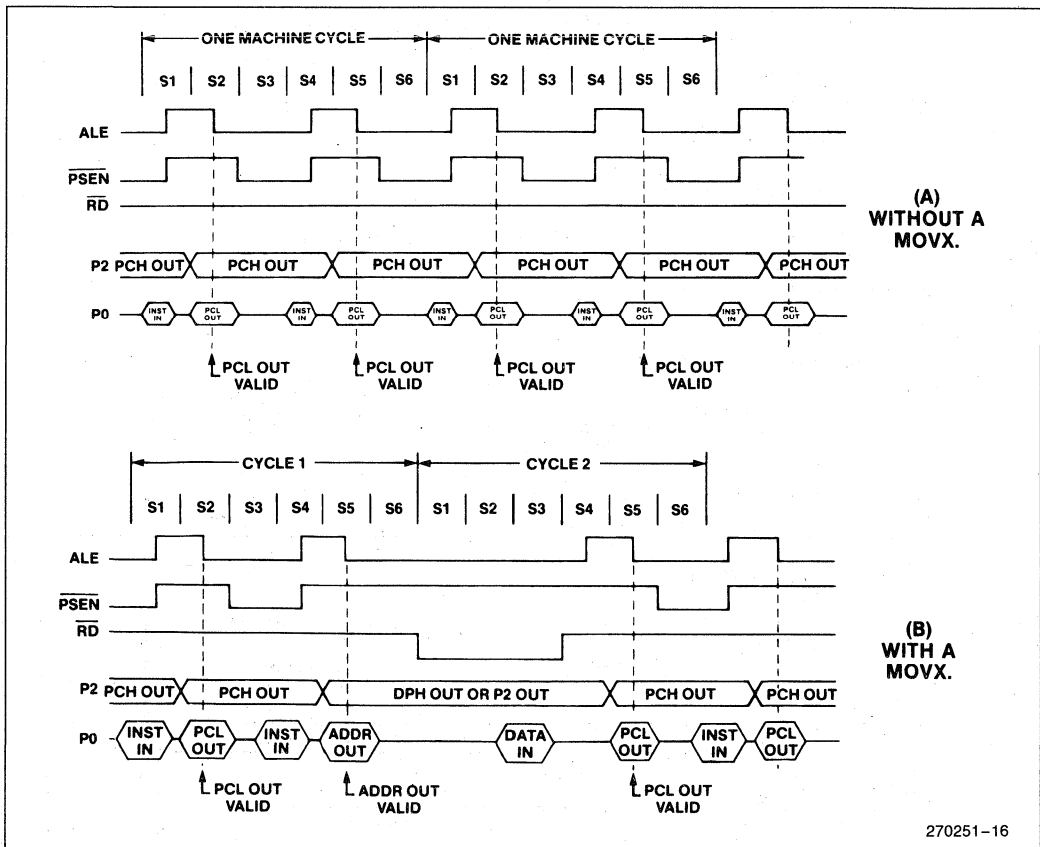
ONE MACHINE CYCLE ONE MACHINE CYCLE

S1 S2 S3 S4 S5 S6 S1 S2 S3 S4 S5 S6

ALE

$\overline{PSEN}$

$\overline{RD}$

(A) WITHOUT A MOVX.

P2 PCH OUT PCH OUT PCH OUT PCH OUT PCH OUT PCH OUT

P0 INST IN PCL OUT INST IN PCL OUT INST IN PCL OUT INST IN PCL OUT INST IN PCL OUT

PCL OUT VALID PCL OUT VALID PCL OUT VALID PCL OUT VALID

CYCLE 1 CYCLE 2

S1 S2 S3 S4 S5 S6 S1 S2 S3 S4 S5 S6

ALE

$\overline{PSEN}$

$\overline{RD}$

(B) WITH A MOVX.

P2 PCH OUT PCH OUT DPH OUT OR P2 OUT PCH OUT PCH OUT

P0 INST IN PCL OUT INST IN ADDR OUT DATA IN PCL OUT INST IN PCL OUT

PCL OUT VALID ADDR OUT VALID PCL OUT VALID

270251–16